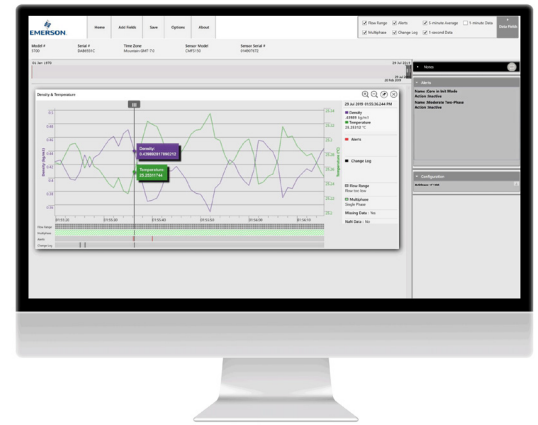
EMERSON

Home | Add Fields | Save | Options | About

Flow Range | Alerts | 3 minute Average | 1 minute Data
Multiphase | Change Log | 1 second Data

Model # 5700 | Serial # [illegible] | Time Zone Mountain (GMT-7) | Sensor Model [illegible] | Sensor Serial # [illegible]

Density & Temperature

25 Jul 2019 15:55:36.244 PM
Density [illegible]
Temperature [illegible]

Alerts

Change Log

Flow Range
Flow too low

Multiphase
Single Phase

Missing Data : No

Null Data : No

Density
0.438850917885255

Temperature
25.2031744

Notes

Alerts

Status: Zero in Init Mode
Action: Inactive

Status: Moderate Two-Phase
Action: Inactive

Configuration

Flow Range
Multiphase
Alerts
Change Log